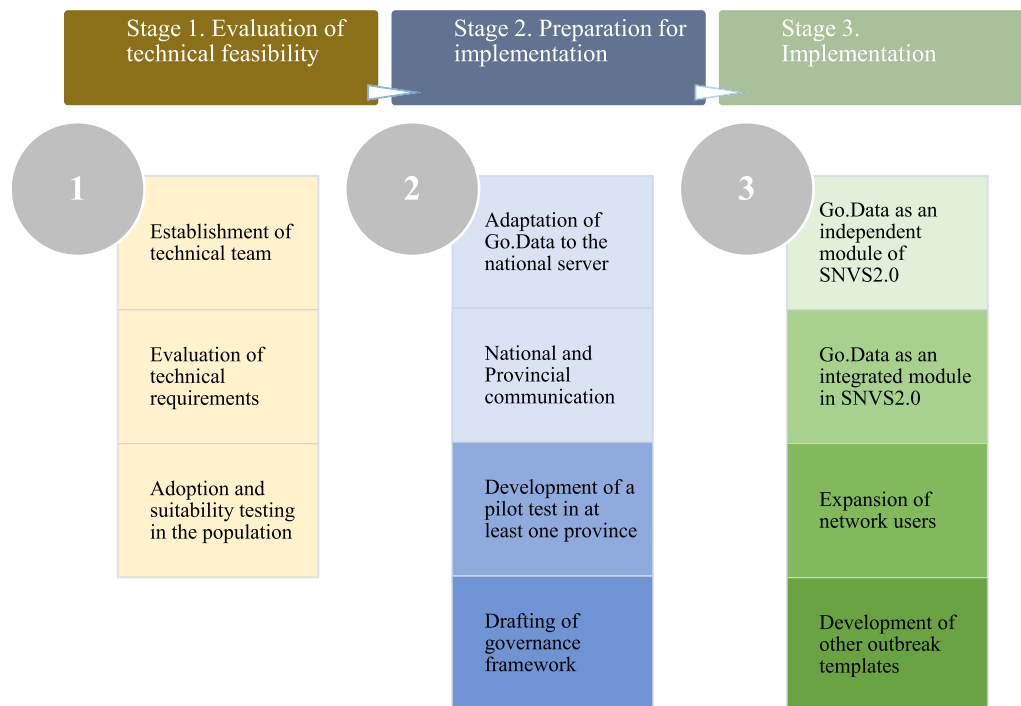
Stage 1. Evaluation of technical feasibility

Stage 2. Preparation for implementation

Stage 3. Implementation

1

Establishment of technical team

Evaluation of technical requirements

Adoption and suitability testing in the population

2

Adaptation of Go.Data to the national server

National and Provincial communication

Development of a pilot test in at least one province

Drafting of governance framework

3

Go.Data as an independent module of SNVS2.0

Go.Data as an integrated module in SNVS2.0

Expansion of network users

Development of other outbreak templates